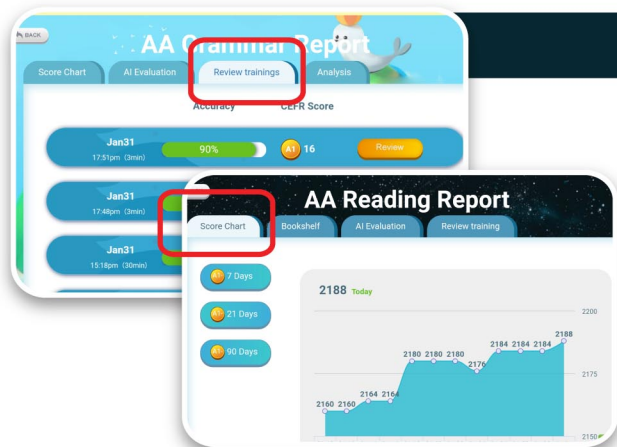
BACK

AA Grammar Report

Score Chart
AI Evaluation
Review trainings
Analysis

Accuracy
CEFR Score

Jan31
17:51pm (3min)
90%
A1 16
Review

Jan31
17:48pm (3min)

Jan31
15:18pm (30min)

AA Reading Report

Score Chart
Bookshelf
AI Evaluation
Review training

A1 7 Days
A1 21 Days
A1 90 Days

2188 Today

2200
2175
2150

2160 2160 2164 2164 2180 2180 2180 2176 2184 2184 2184 2188